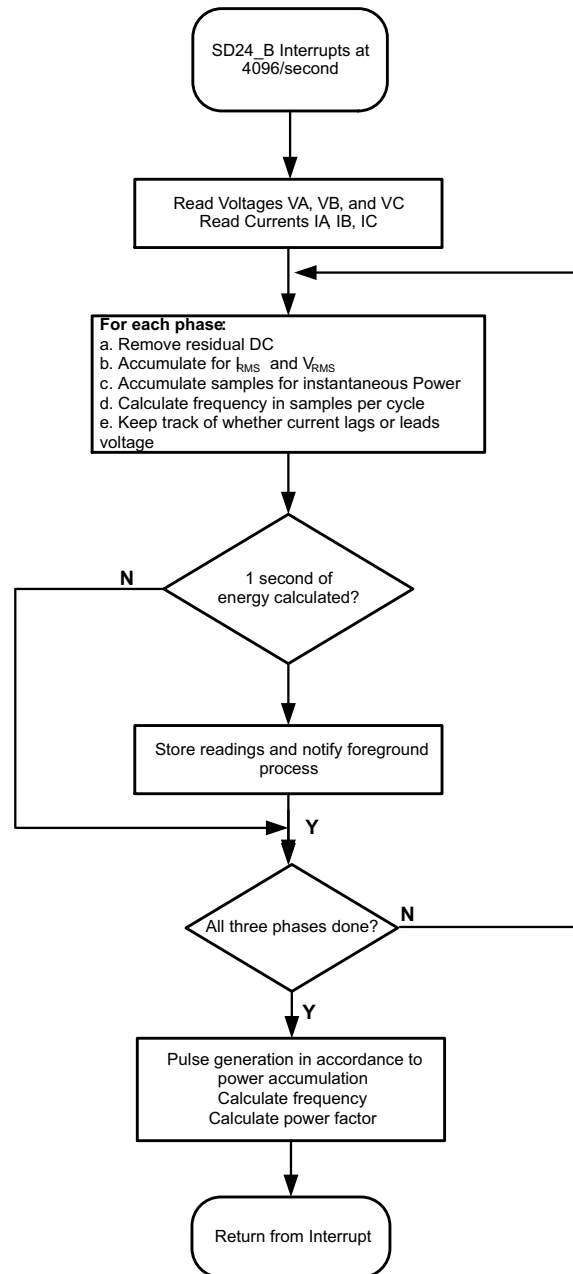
SD24_B Interrupts at 4096/second

Read Voltages VA, VB, and VC
Read Currents IA, IB, IC

**For each phase:**
a. Remove residual DC
b. Accumulate for $I_{RMS}$ and $V_{RMS}$
c. Accumulate samples for instantaneous Power
d. Calculate frequency in samples per cycle
e. Keep track of whether current lags or leads voltage

N

1 second of energy calculated?

Store readings and notify foreground process

Y

All three phases done?

N

Y

Pulse generation in accordance to power accumulation
Calculate frequency
Calculate power factor

Return from Interrupt